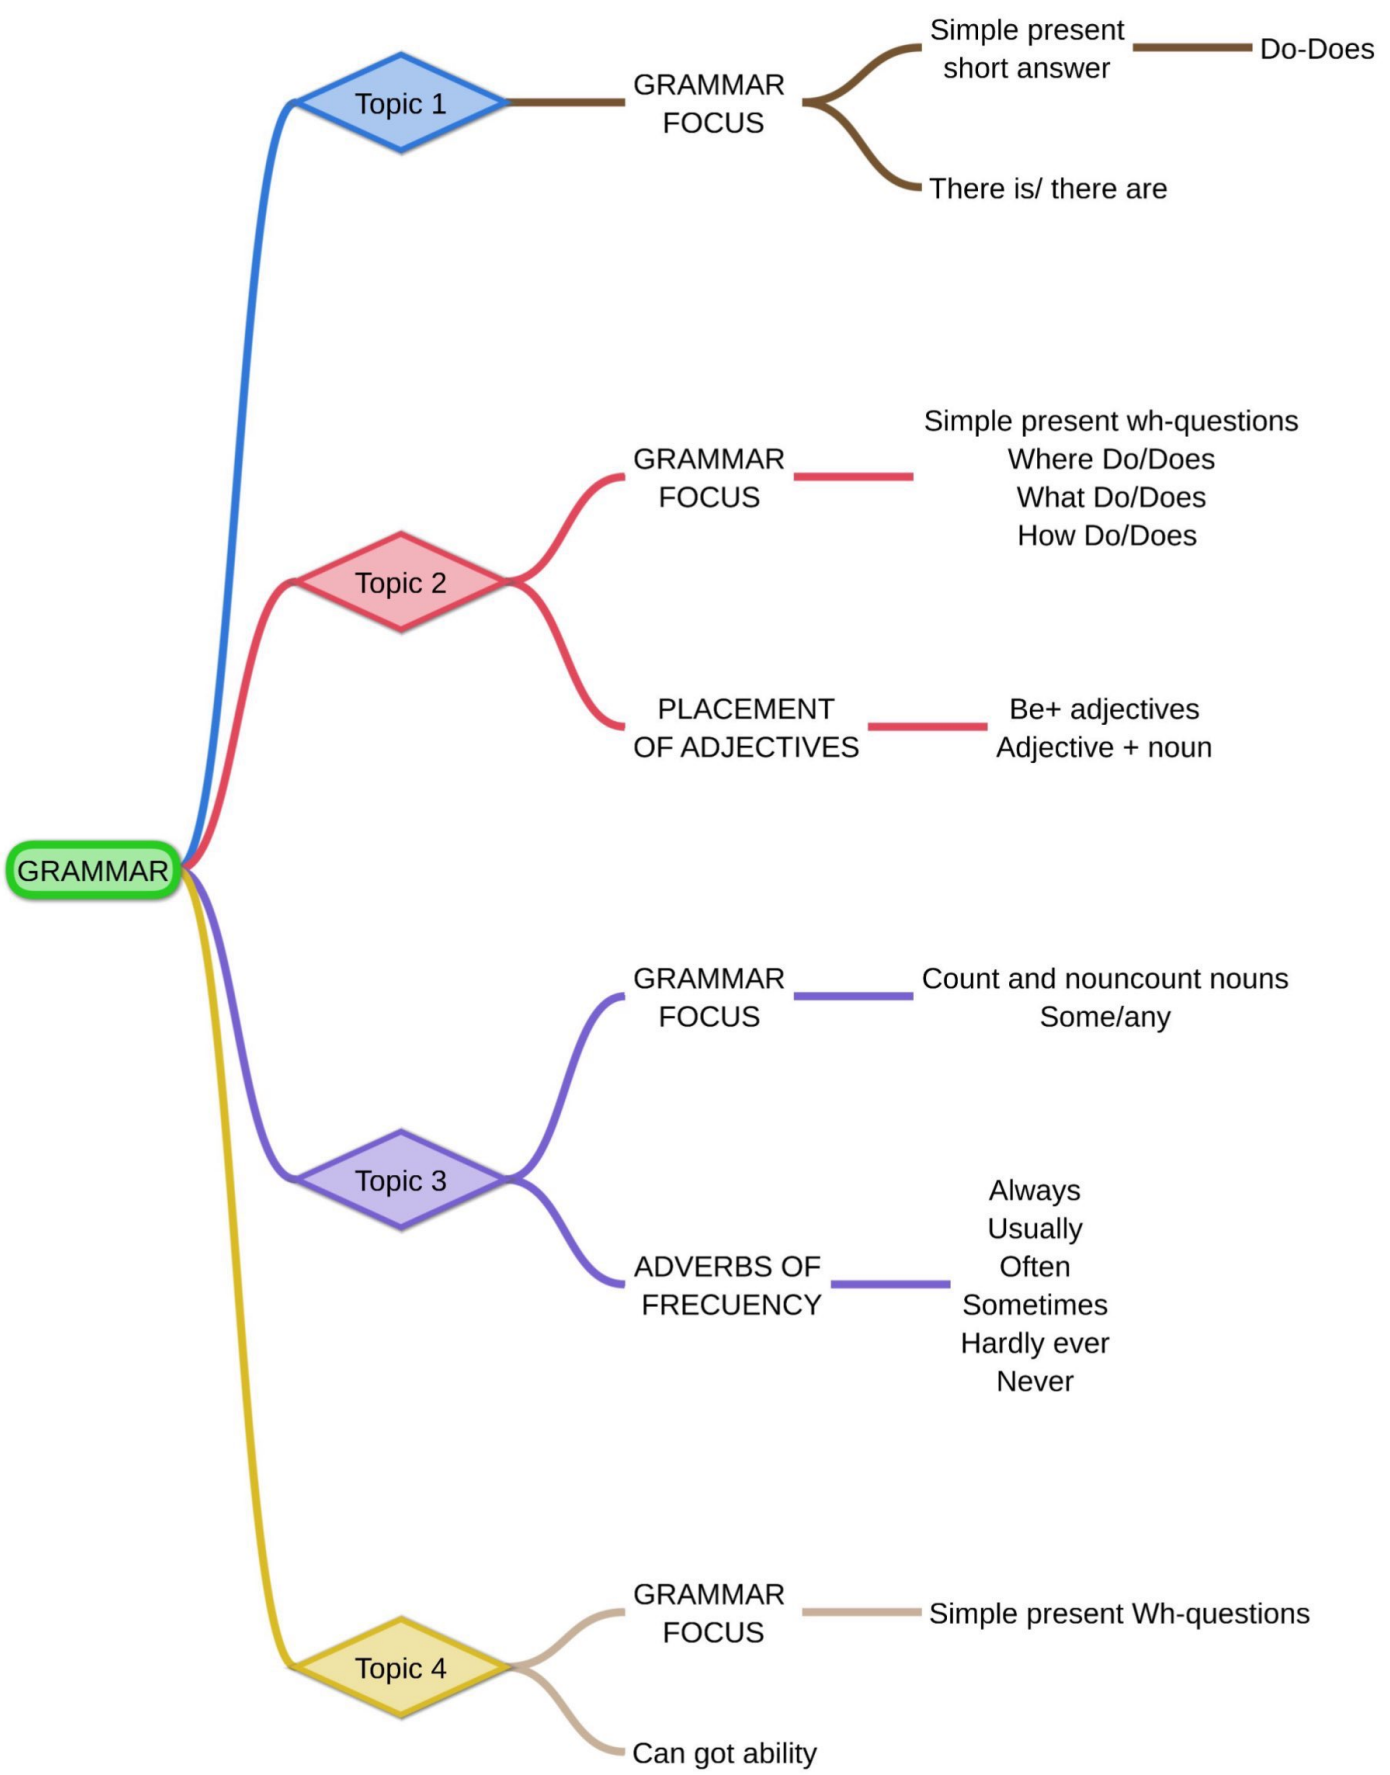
GRAMMAR

Topic 1

GRAMMAR FOCUS

Simple present short answer

Do-Does

There is/ there are

Topic 2

GRAMMAR FOCUS

Simple present wh-questions
Where Do/Does
What Do/Does
How Do/Does

PLACEMENT OF ADJECTIVES

Be+ adjectives
Adjective + noun

Topic 3

GRAMMAR FOCUS

Count and nouncount nouns
Some/any

ADVERBS OF FRECUENCY

Always
Usually
Often
Sometimes
Hardly ever
Never

Topic 4

GRAMMAR FOCUS

Simple present Wh-questions

Can got ability